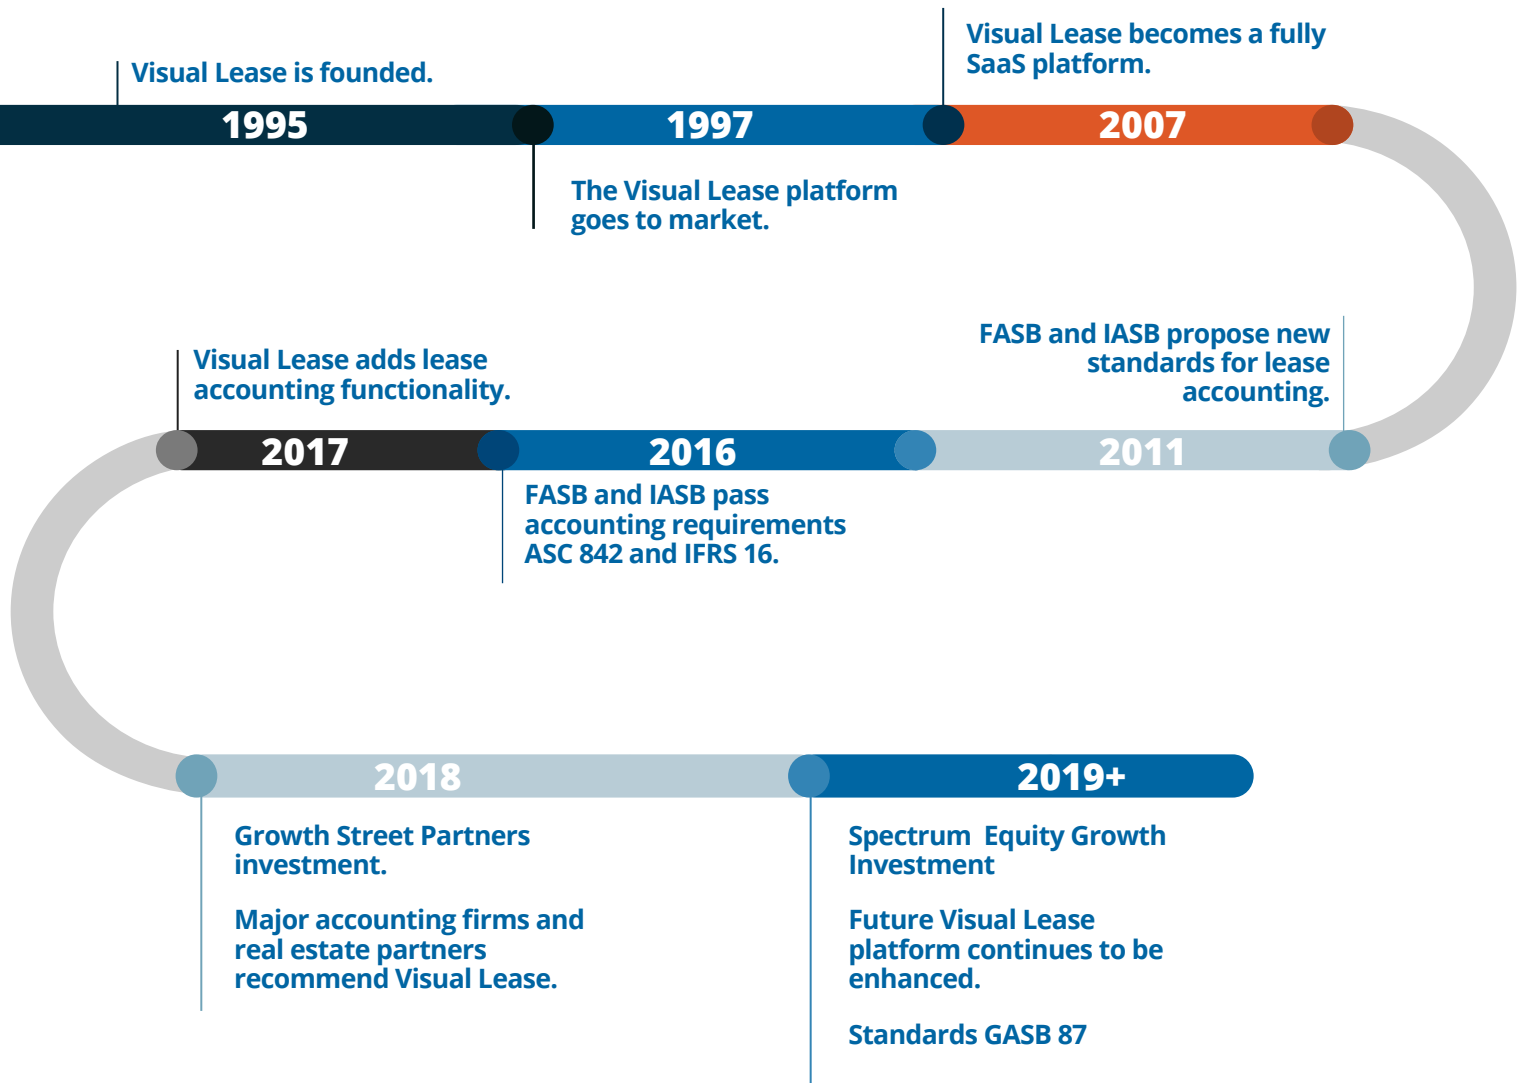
Visual Lease is founded.

1995

1997

The Visual Lease platform goes to market.

Visual Lease becomes a fully SaaS platform.

2007

FASB and IASB propose new standards for lease accounting.

2011

2016

FASB and IASB pass accounting requirements ASC 842 and IFRS 16.

Visual Lease adds lease accounting functionality.

2017

2018

Growth Street Partners investment.

Major accounting firms and real estate partners recommend Visual Lease.

2019+

Spectrum Equity Growth Investment

Future Visual Lease platform continues to be enhanced.

Standards GASB 87